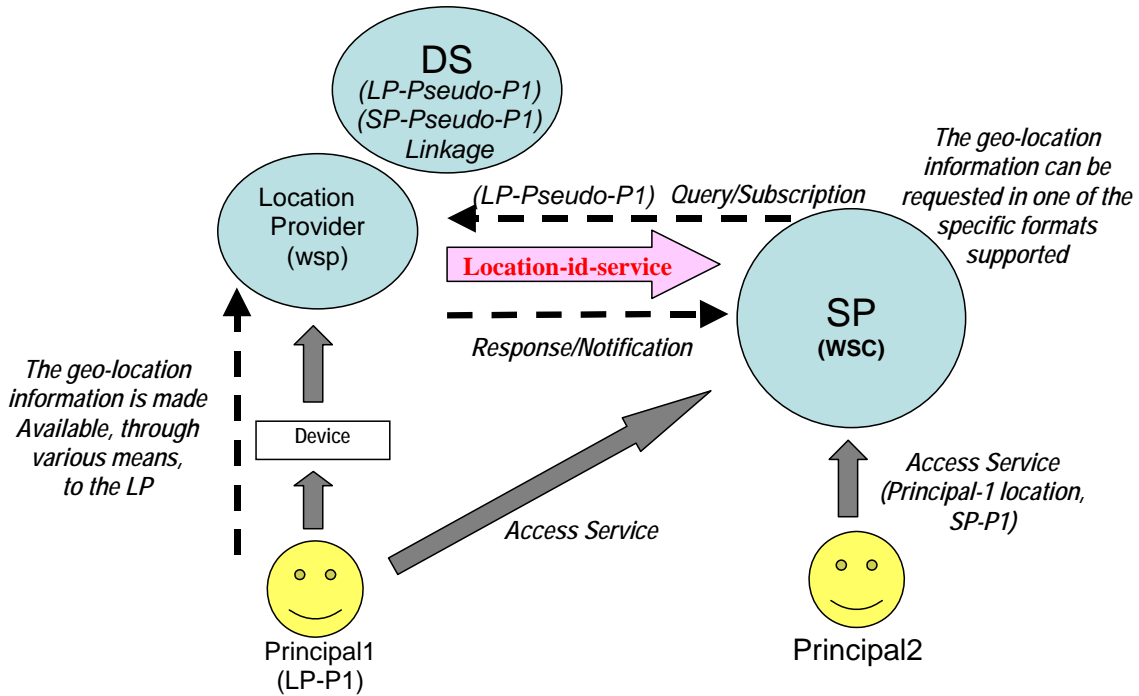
DS
(LP-Pseudo-P1)
(SP-Pseudo-P1)
Linkage

The geo-location information can be requested in one of the specific formats supported

Location Provider (wsp)

(LP-Pseudo-P1) Query/Subscription

Location-id-service

SP
(WSC)

Response/Notification

The geo-location information is made Available, through various means, to the LP

Device

Access Service

Access Service (Principal-1 location, SP-P1)

Principal1
(LP-P1)

Principal2